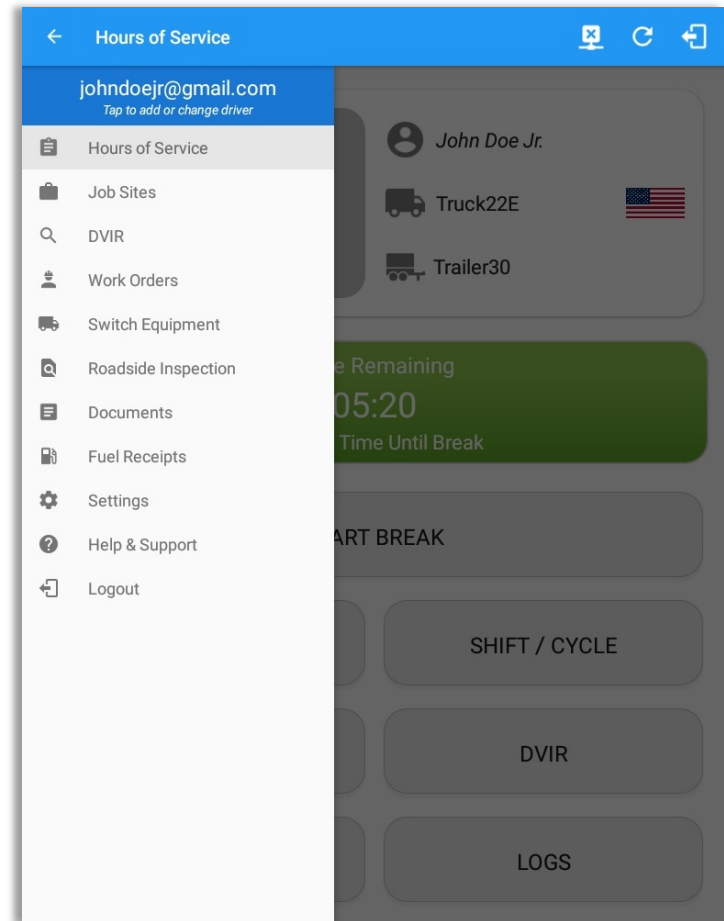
Hours of Service

johndoejr@gmail.com
Tap to add or change driver

Hours of Service
Job Sites
DVIR
Work Orders
Switch Equipment
Roadside Inspection
Documents
Fuel Receipts
Settings
Help & Support
Logout

John Doe Jr.
Truck22E
Trailer30

e Remaining
05:20
Time Until Break

ART BREAK

SHIFT / CYCLE

DVIR

LOGS